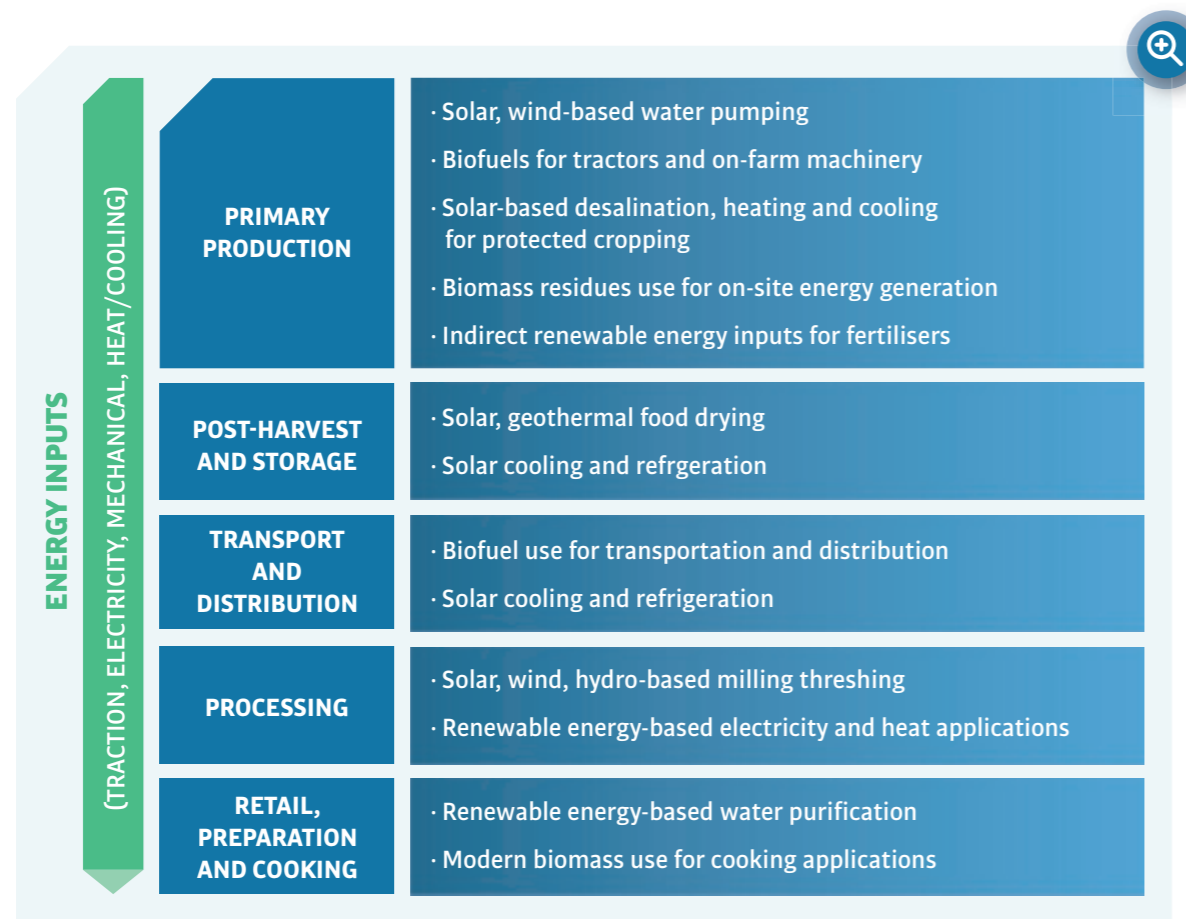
ENERGY INPUTS
(TRACTION, ELECTRICITY, MECHANICAL, HEAT/COOLING)

| | |
|---|---|
| PRIMARY PRODUCTION | · Solar, wind-based water pumping<br>· Biofuels for tractors and on-farm machinery<br>· Solar-based desalination, heating and cooling for protected cropping<br>· Biomass residues use for on-site energy generation<br>· Indirect renewable energy inputs for fertilisers |
| POST-HARVEST AND STORAGE | · Solar, geothermal food drying<br>· Solar cooling and refrgeration |
| TRANSPORT AND DISTRIBUTION | · Biofuel use for transportation and distribution<br>· Solar cooling and refrigeration |
| PROCESSING | · Solar, wind, hydro-based milling threshing<br>· Renewable energy-based electricity and heat applications |
| RETAIL, PREPARATION AND COOKING | · Renewable energy-based water purification<br>· Modern biomass use for cooking applications |